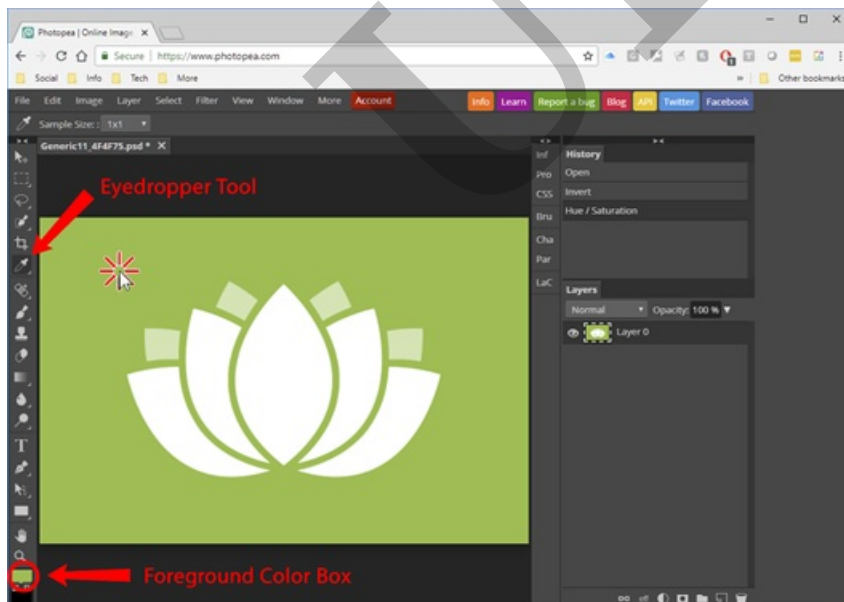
Photopea | Online Image ×

Secure | https://www.photopea.com

Social Info Tech More

Other bookmarks

File Edit Image Layer Select Filter View Window More Account

Info Learn Report a bug Blog API Twitter Facebook

Sample Size : 1x1

Generic11_4F4F75.psd * ×

Eyedropper Tool

Inf
Pro
CSS
Bru
Cha
Par
LaC

History
Open
Invert
Hue / Saturation

Layers
Normal
Opacity: 100 %
Layer 0

Foreground Color Box